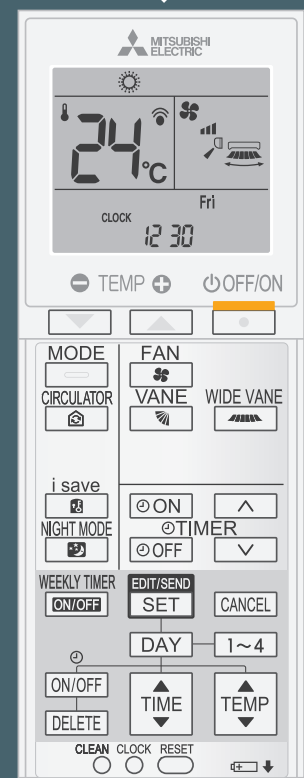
MITSUBISHI ELECTRIC

24°C

Fri

CLOCK

12 30

TEMP

OFF/ON

MODE

FAN

CIRCULATOR

VANE

WIDE VANE

i save

NIGHT MODE

ON

TIMER

OFF

WEEKLY TIMER

ON/OFF

EDIT/SEND

SET

CANCEL

DAY

1~4

ON/OFF

TIME

TEMP

DELETE

CLEAN CLOCK RESET